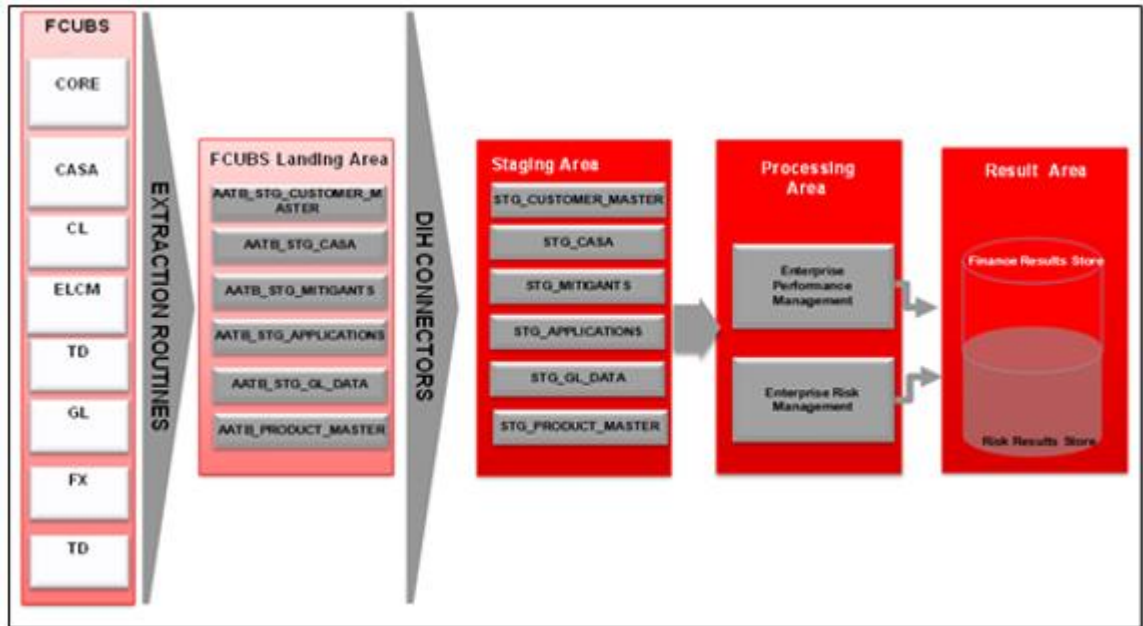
FCUBS

CORE

CASA

CL

ELCM

TD

GL

FX

TD

EXTRACTION ROUTINES

FCUBS Landing Area

AATB_STG_CUSTOMER_MASTER

AATB_STG_CASA

AATB_STG_MITIGANTS

AATB_STG_APPLICATIONS

AATB_STG_GL_DATA

AATB_PRODUCT_MASTER

DIH CONNECTORS

Staging Area

STG_CUSTOMER_MASTER

STG_CASA

STG_MITIGANTS

STG_APPLICATIONS

STG_GL_DATA

STG_PRODUCT_MASTER

Processing Area

Enterprise Performance Management

Enterprise Risk Management

Result Area

Finance Results Store

Risk Results Store